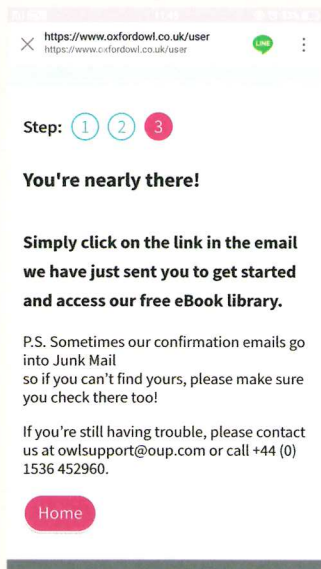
https://www.oxfordowl.co.uk/user
https://www.oxfordowl.co.uk/user

LINE

Step: 1 2 3

You're nearly there!

Simply click on the link in the email we have just sent you to get started and access our free eBook library.

P.S. Sometimes our confirmation emails go into Junk Mail
so if you can't find yours, please make sure you check there too!

If you're still having trouble, please contact us at owlsupport@oup.com or call +44 (0) 1536 452960.

Home